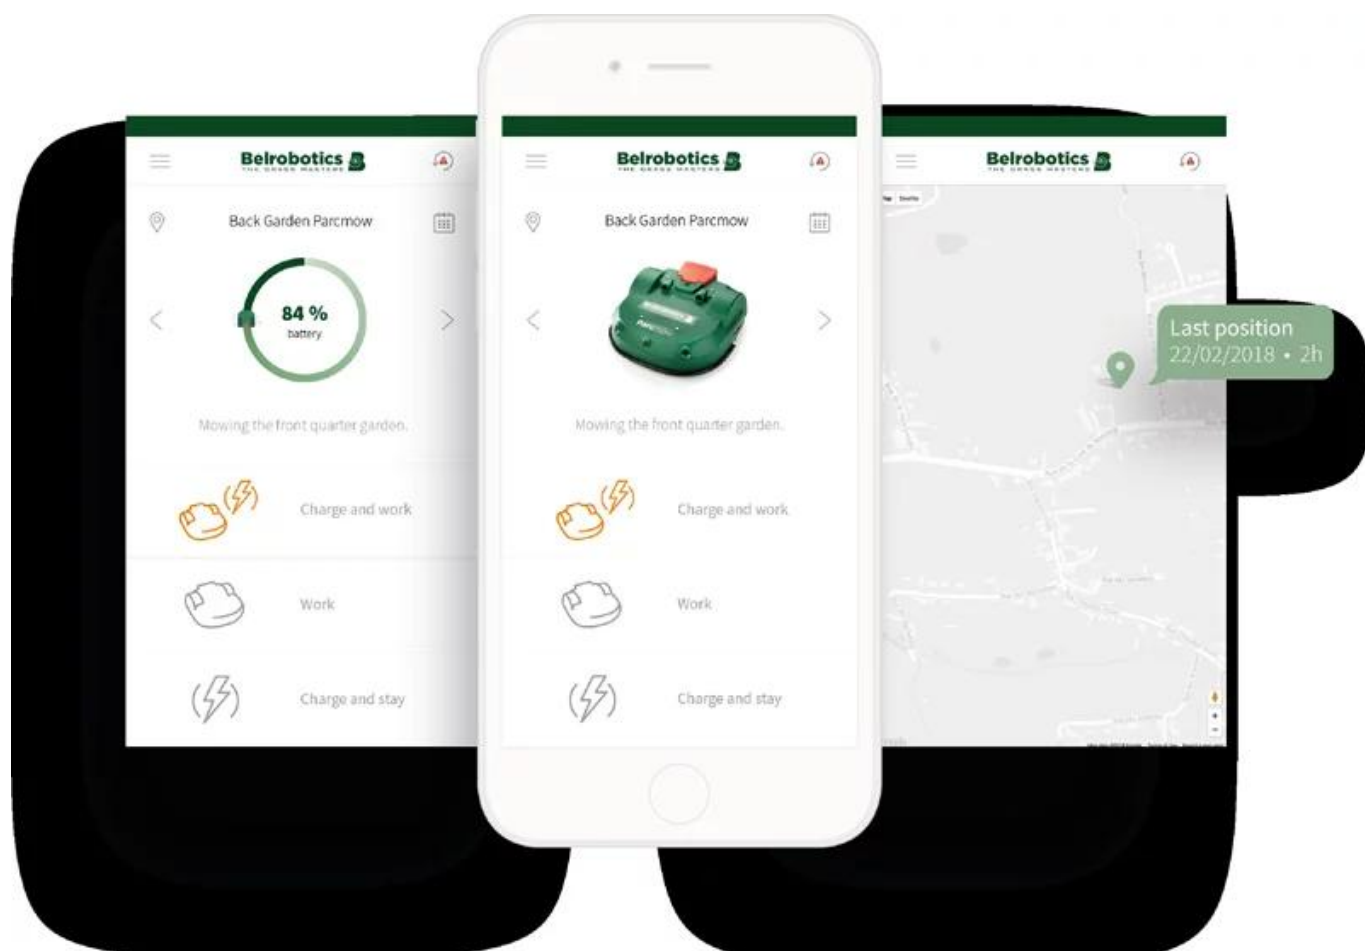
Belrobotics
THE GREEN MASTERS

Back Garden Parcmow

84 %
battery

Mowing the front quarter garden.

Charge and work

Work

Charge and stay

Belrobotics
THE GREEN MASTERS

Back Garden Parcmow

Mowing the front quarter garden.

Charge and work

Work

Charge and stay

Belrobotics
THE GREEN MASTERS

Last position
22/02/2018 • 2h